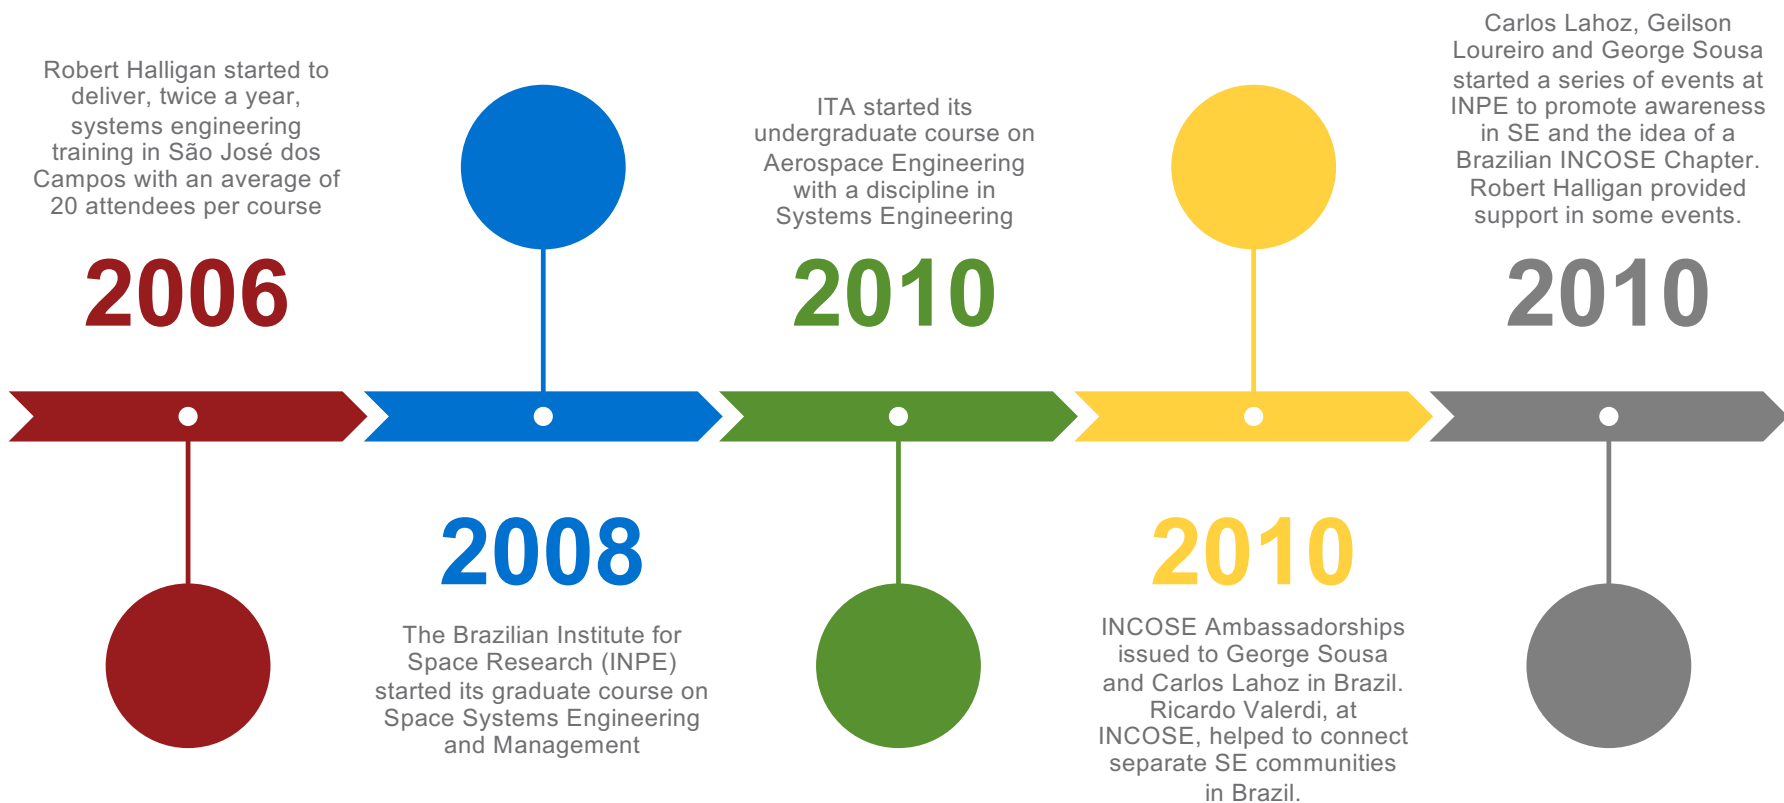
Robert Halligan started to deliver, twice a year, systems engineering training in São José dos Campos with an average of 20 attendees per course

2006

2008

The Brazilian Institute for Space Research (INPE) started its graduate course on Space Systems Engineering and Management

ITA started its undergraduate course on Aerospace Engineering with a discipline in Systems Engineering

2010

2010

INCOSE Ambassadorships issued to George Sousa and Carlos Lahoz in Brazil. Ricardo Valerdi, at INCOSE, helped to connect separate SE communities in Brazil.

Carlos Lahoz, Geilson Loureiro and George Sousa started a series of events at INPE to promote awareness in SE and the idea of a Brazilian INCOSE Chapter. Robert Halligan provided support in some events.

2010